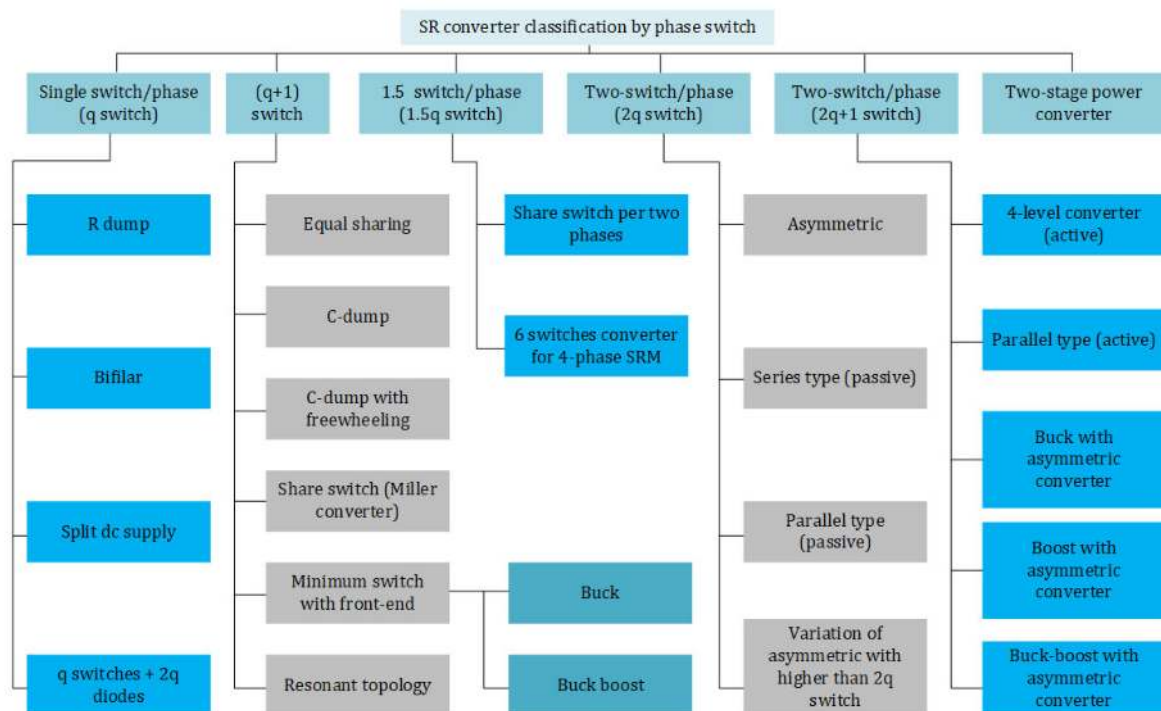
SR converter classification by phase switch

Single switch/phase (q switch)

R dump

Bifilar

Split dc supply

q switches + 2q diodes

(q+1) switch

Equal sharing

C-dump

C-dump with freewheeling

Share switch (Miller converter)

Minimum switch with front-end

Buck

Buck boost

Resonant topology

1.5 switch/phase (1.5q switch)

Share switch per two phases

6 switches converter for 4-phase SRM

Two-switch/phase (2q switch)

Asymmetric

Series type (passive)

Parallel type (passive)

Variation of asymmetric with higher than 2q switch

Two-switch/phase (2q+1 switch)

4-level converter (active)

Parallel type (active)

Buck with asymmetric converter

Boost with asymmetric converter

Buck-boost with asymmetric converter

Two-stage power converter